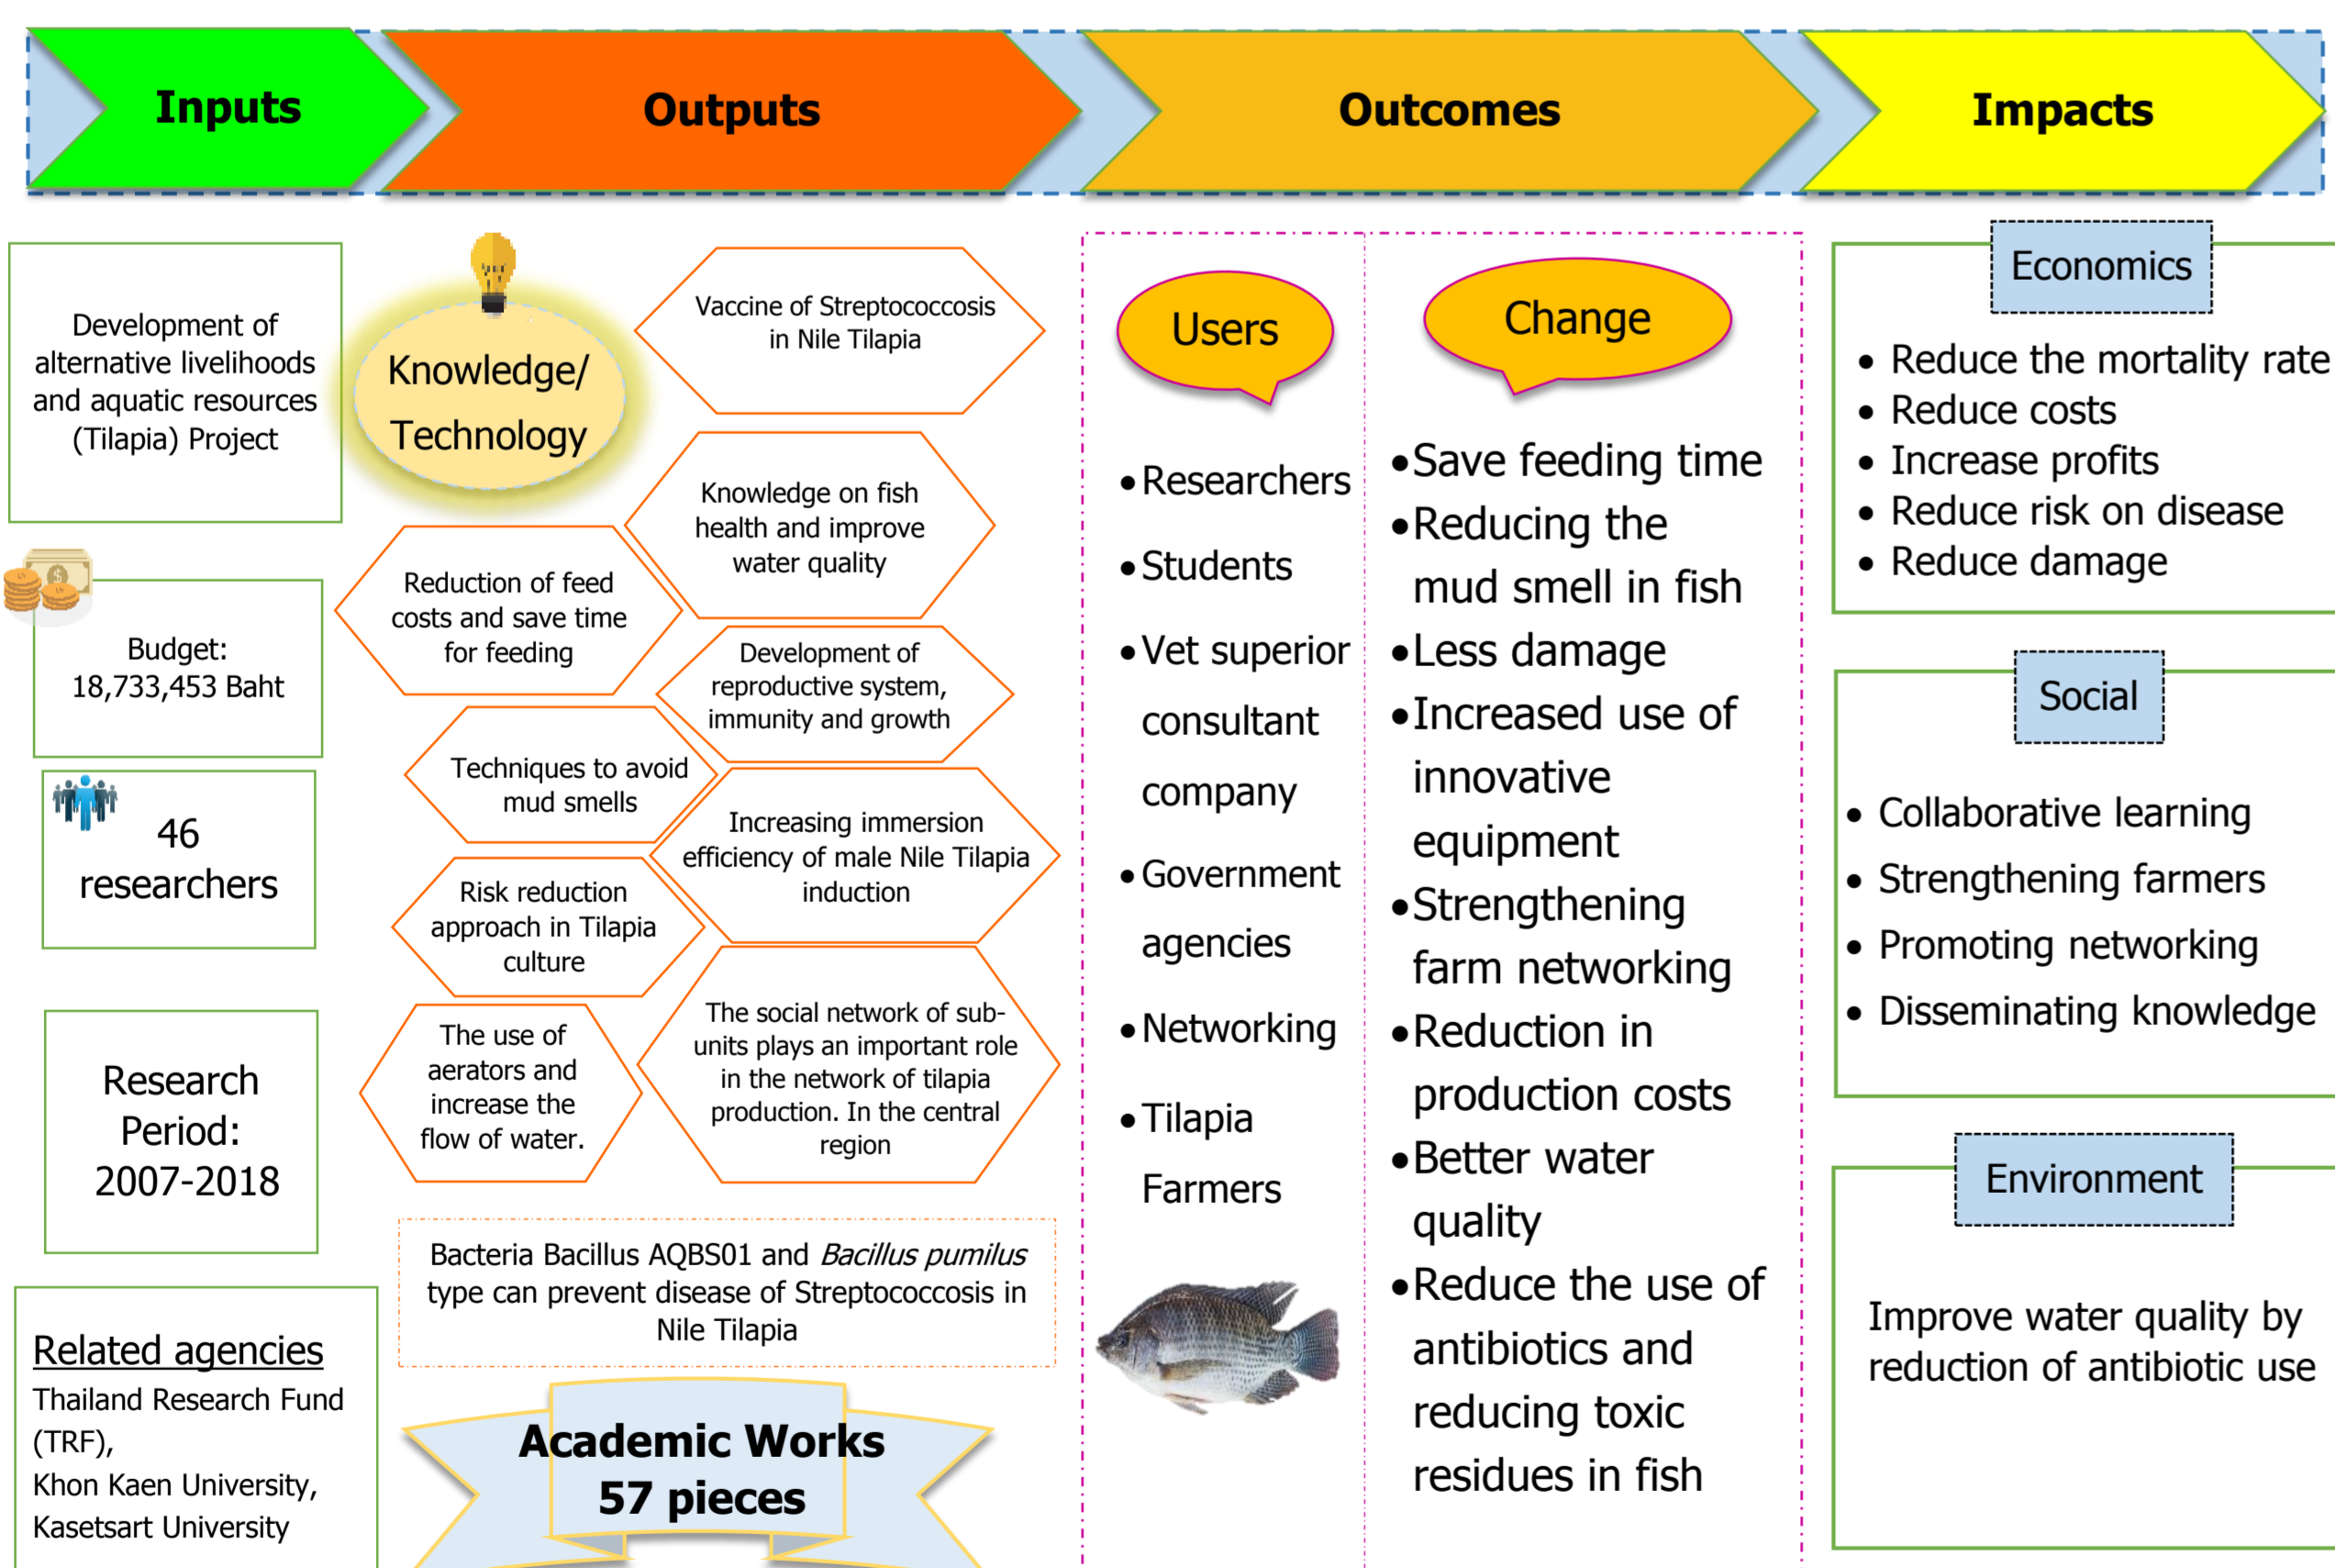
Inputs

Outputs

Outcomes

Impacts

Development of alternative livelihoods and aquatic resources (Tilapia) Project

Budget: 18,733,453 Baht

46 researchers

Research Period: 2007-2018

Related agencies
Thailand Research Fund (TRF),
Khon Kaen University,
Kasetsart University

Knowledge/ Technology

Vaccine of Streptococcosis in Nile Tilapia

Knowledge on fish health and improve water quality

Reduction of feed costs and save time for feeding

Development of reproductive system, immunity and growth

Techniques to avoid mud smells

Increasing immersion efficiency of male Nile Tilapia induction

Risk reduction approach in Tilapia culture

The use of aerators and increase the flow of water.

The social network of sub-units plays an important role in the network of tilapia production. In the central region

Bacteria Bacillus AQBS01 and *Bacillus pumilus* type can prevent disease of Streptococcosis in Nile Tilapia

Academic Works 57 pieces

Users

• Researchers
• Students
• Vet superior consultant company
• Government agencies
• Networking
• Tilapia Farmers

Change

• Save feeding time
• Reducing the mud smell in fish
• Less damage
• Increased use of innovative equipment
• Strengthening farm networking
• Reduction in production costs
• Better water quality
• Reduce the use of antibiotics and reducing toxic residues in fish

Economics

• Reduce the mortality rate
• Reduce costs
• Increase profits
• Reduce risk on disease
• Reduce damage

Social

• Collaborative learning
• Strengthening farmers
• Promoting networking
• Disseminating knowledge

Environment

Improve water quality by reduction of antibiotic use